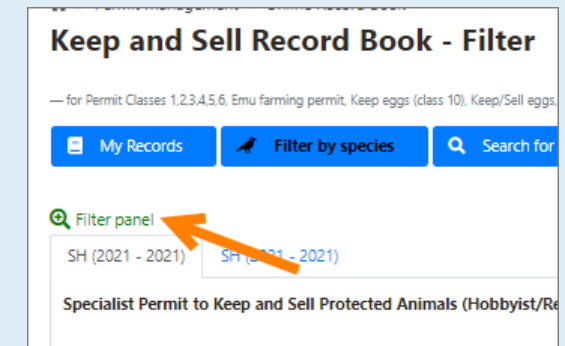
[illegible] Permit Management — Online Record Book

Keep and Sell Record Book - Filter

— for Permit Classes 1,2,3,4,5,6, Emu farming permit, Keep eggs (class 10), Keep/Sell eggs,

My Records

Filter by species

Search for

Filter panel

SH (2021 - 2021)

SH ([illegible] - 2021)

Specialist Permit to Keep and Sell Protected Animals (Hobbyist/Re